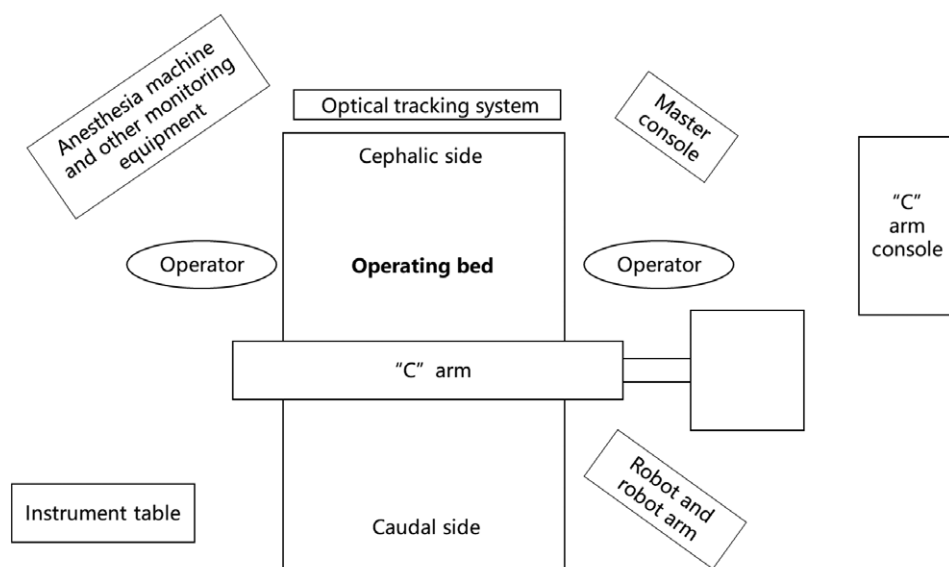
Anesthesia machine and other monitoring equipment

Optical tracking system

Master console

Cephalic side

"C" arm console

Operator

Operating bed

Operator

"C" arm

Robot and robot arm

Instrument table

Caudal side